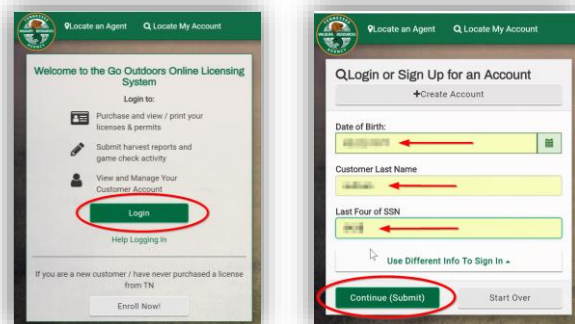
Locate an Agent Locate My Account

Welcome to the Go Outdoors Online Licensing System

Login to:

Purchase and view / print your licenses & permits

Submit harvest reports and game check activity

View and Manage Your Customer Account

Login

Help Logging In

If you are a new customer / have never purchased a license from TN

Enroll Now!

Locate an Agent Locate My Account

Login or Sign Up for an Account

+Create Account

Date of Birth:

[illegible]

Customer Last Name

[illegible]

Last Four of SSN

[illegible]

Use Different Info To Sign In

Continue (Submit)

Start Over